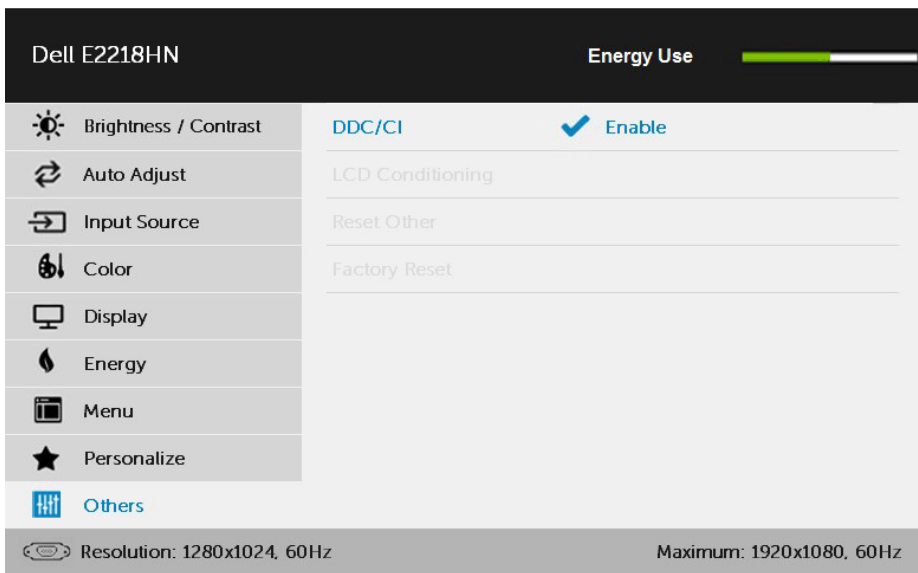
Dell E2218HN

Energy Use

Brightness / Contrast
Auto Adjust
Input Source
Color
Display
Energy
Menu
Personalize
Others

DDC/CI
Enable
LCD Conditioning
Reset Other
Factory Reset

Resolution: 1280x1024, 60Hz

Maximum: 1920x1080, 60Hz